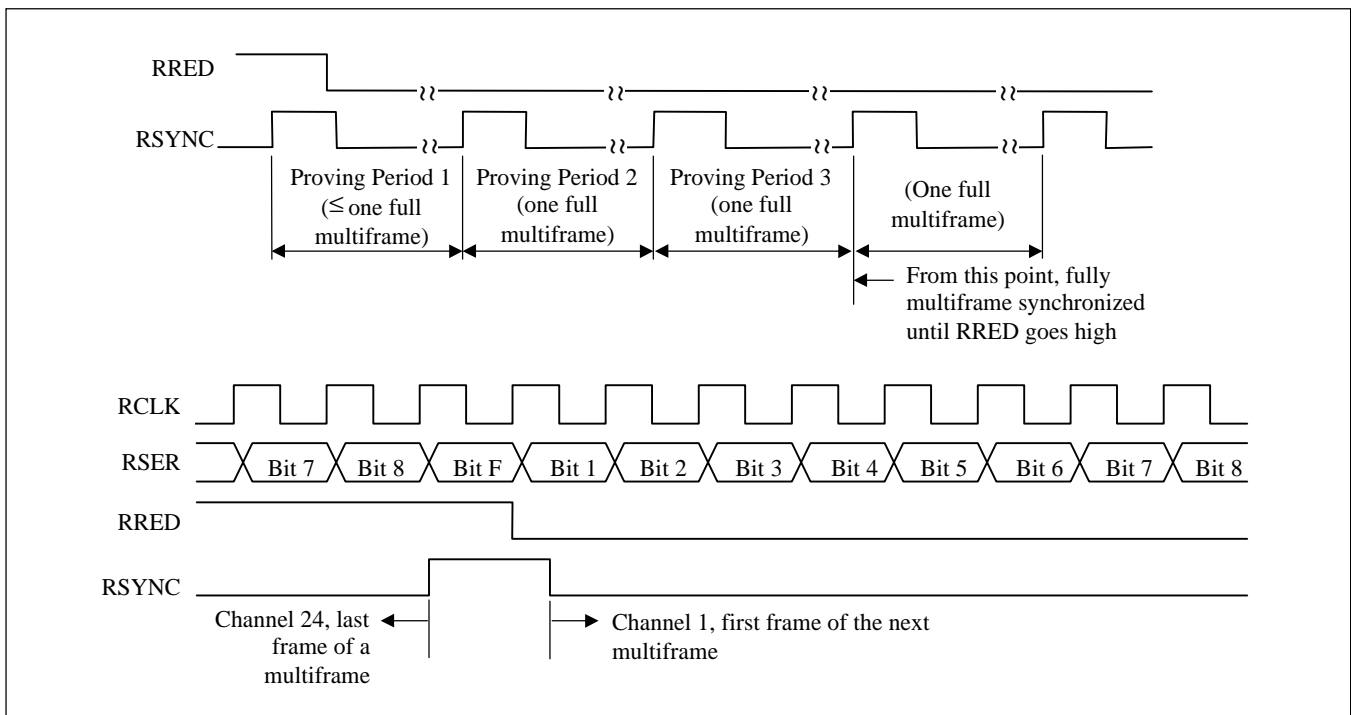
RRED

RSYNC

Proving Period 1 ($\leq$ one full multiframe)

Proving Period 2 (one full multiframe)

Proving Period 3 (one full multiframe)

(One full multiframe)

From this point, fully multiframe synchronized until RRED goes high

RCLK

RSER

Bit 7 | Bit 8 | Bit F | Bit 1 | Bit 2 | Bit 3 | Bit 4 | Bit 5 | Bit 6 | Bit 7 | Bit 8

RRED

RSYNC

Channel 24, last frame of a multiframe

Channel 1, first frame of the next multiframe